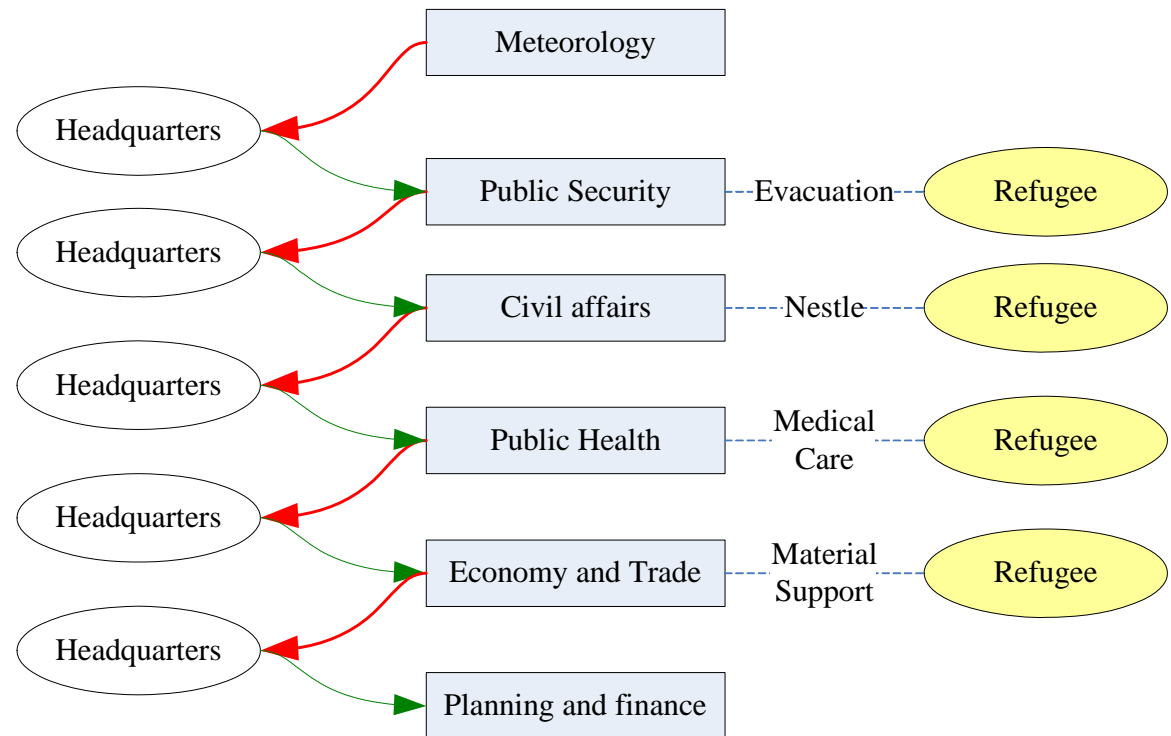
Meteorology

Headquarters

Public Security

Evacuation

Refugee

Headquarters

Civil affairs

Nestle

Refugee

Headquarters

Public Health

Medical Care

Refugee

Headquarters

Economy and Trade

Material Support

Refugee

Headquarters

Planning and finance